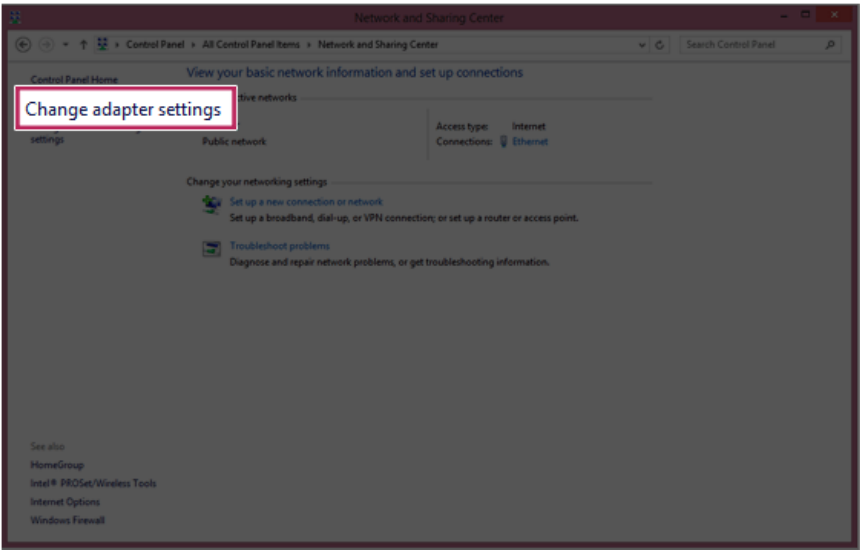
Network and Sharing Center

Control Panel > All Control Panel Items > Network and Sharing Center

Search Control Panel

Control Panel Home

Change adapter settings

settings

View your basic network information and set up connections

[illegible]tive networks

Public network

Access type: Internet

Connections: Ethernet

Change your networking settings

Set up a new connection or network

Set up a broadband, dial-up, or VPN connection; or set up a router or access point.

Troubleshoot problems

Diagnose and repair network problems, or get troubleshooting information.

See also

HomeGroup

Intel® PROSet/Wireless Tools

Internet Options

Windows Firewall